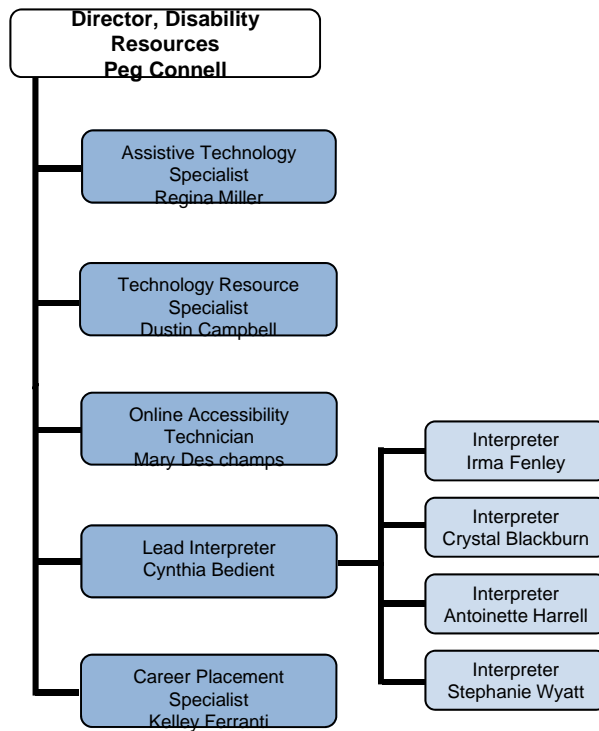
Director, Disability Resources
Peg Connell

Assistive Technology Specialist
Regina Miller

Technology Resource Specialist
Dustin Campbell

Online Accessibility Technician
Mary Des champs

Lead Interpreter
Cynthia Bedient

Career Placement Specialist
Kelley Ferranti

Interpreter
Irma Fenley

Interpreter
Crystal Blackburn

Interpreter
Antoinette Harrell

Interpreter
Stephanie Wyatt